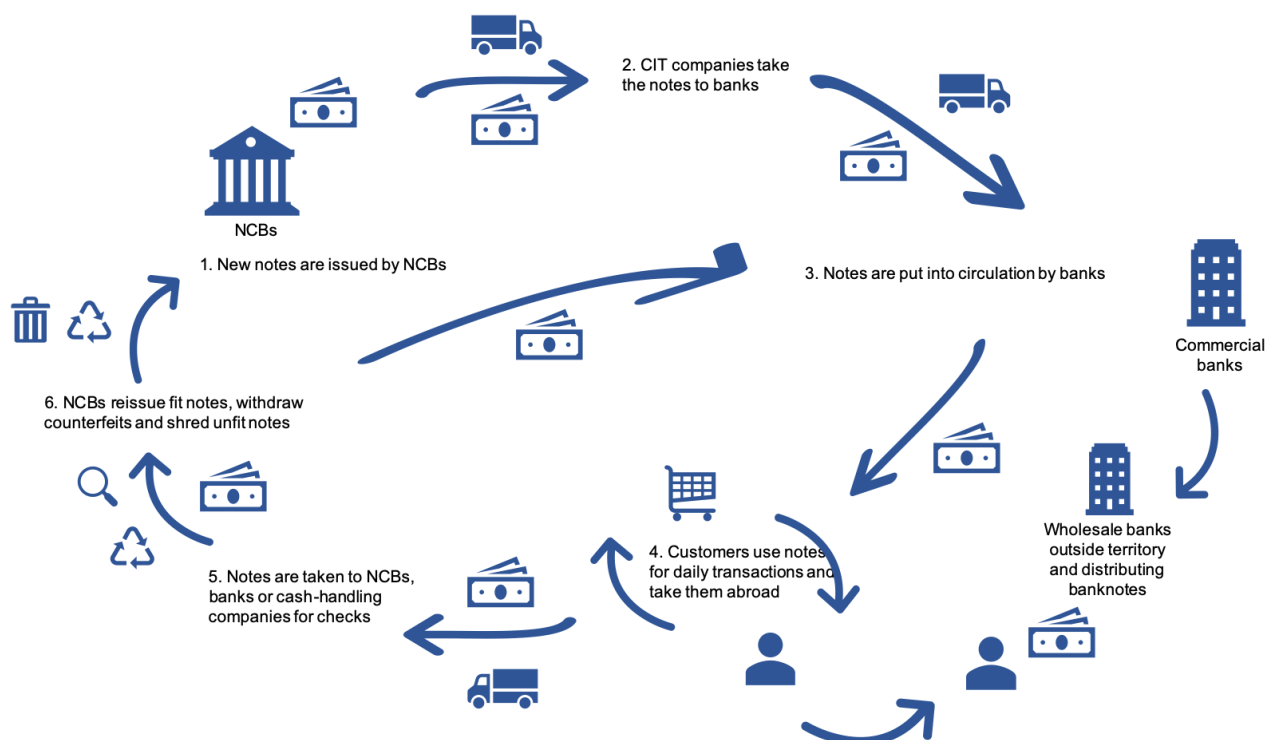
2. CIT companies take the notes to banks

NCBs

1. New notes are issued by NCBs

3. Notes are put into circulation by banks

Commercial banks

6. NCBs reissue fit notes, withdraw counterfeits and shred unfit notes

Wholesale banks outside territory and distributing banknotes

4. Customers use notes for daily transactions and take them abroad

5. Notes are taken to NCBs, banks or cash-handling companies for checks